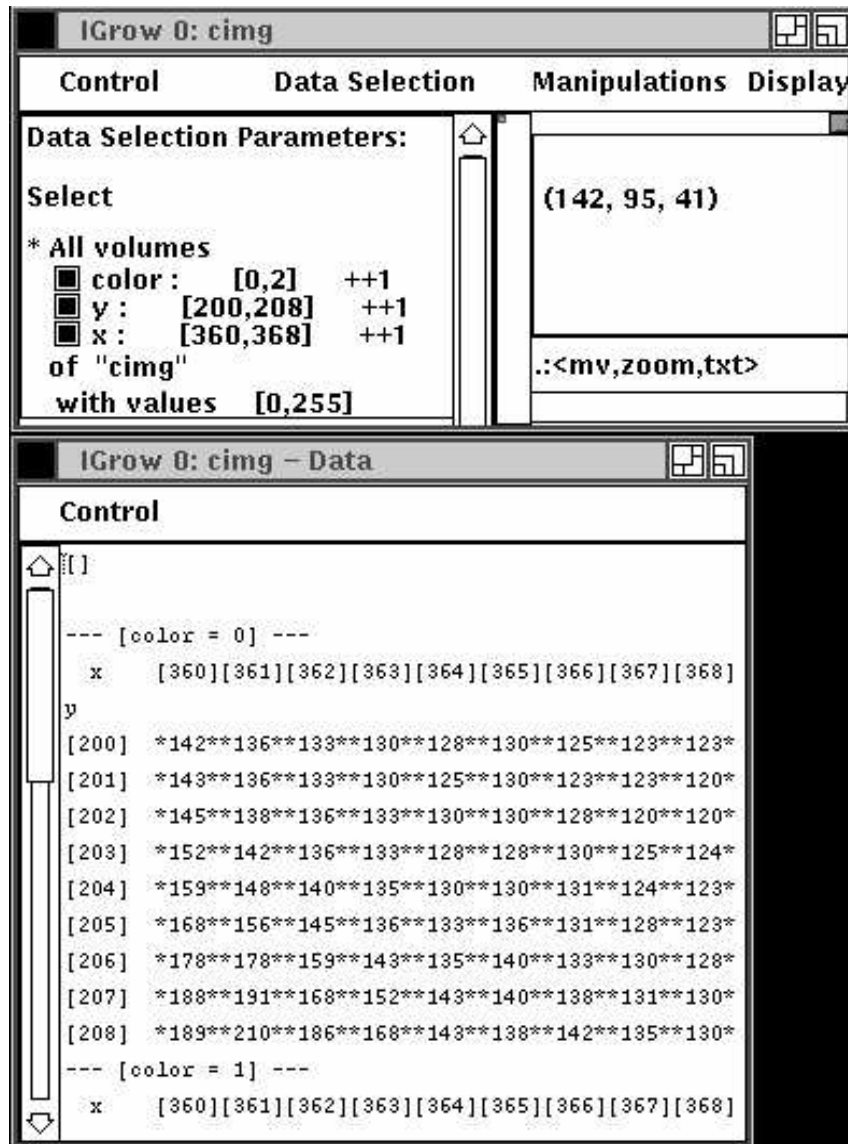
IGrow 0: cimg

Control Data Selection Manipulations Display

Data Selection Parameters:

Select

* All volumes
color : [0,2] ++1
y : [200,208] ++1
x : [360,368] ++1
of "cimg"
with values [0,255]

(142, 95, 41)

.:<mv,zoom,txt>

IGrow 0: cimg - Data

Control

[]

--- [color = 0] ---
x [360][361][362][363][364][365][366][367][368]
y
[200] \*142\*\*136\*\*133\*\*130\*\*128\*\*130\*\*125\*\*123\*\*123\*
[201] \*143\*\*136\*\*133\*\*130\*\*125\*\*130\*\*123\*\*123\*\*120\*
[202] \*145\*\*138\*\*136\*\*133\*\*130\*\*130\*\*128\*\*120\*\*120\*
[203] \*152\*\*142\*\*136\*\*133\*\*128\*\*128\*\*130\*\*125\*\*124\*
[204] \*159\*\*148\*\*140\*\*135\*\*130\*\*130\*\*131\*\*124\*\*123\*
[205] \*168\*\*156\*\*145\*\*136\*\*133\*\*136\*\*131\*\*128\*\*123\*
[206] \*178\*\*178\*\*159\*\*143\*\*135\*\*140\*\*133\*\*130\*\*128\*
[207] \*188\*\*191\*\*168\*\*152\*\*143\*\*140\*\*138\*\*131\*\*130\*
[208] \*189\*\*210\*\*186\*\*168\*\*143\*\*138\*\*142\*\*135\*\*130\*
--- [color = 1] ---
x [360][361][362][363][364][365][366][367][368]